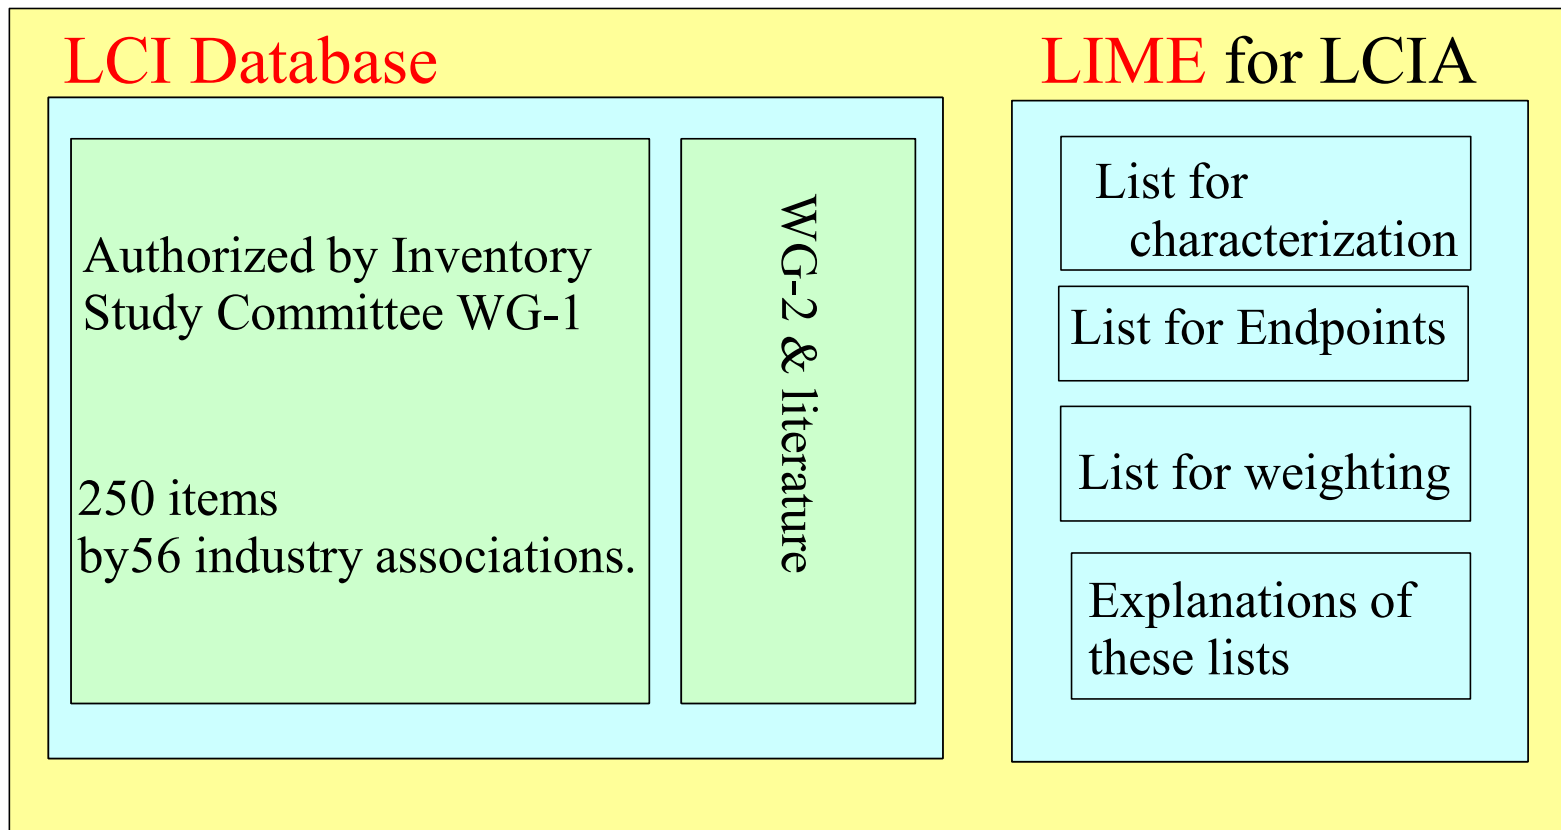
LCI Database

Authorized by Inventory Study Committee WG-1

250 items
by56 industry associations.

WG-2 & literature

LIME for LCIA

List for characterization

List for Endpoints

List for weighting

Explanations of these lists